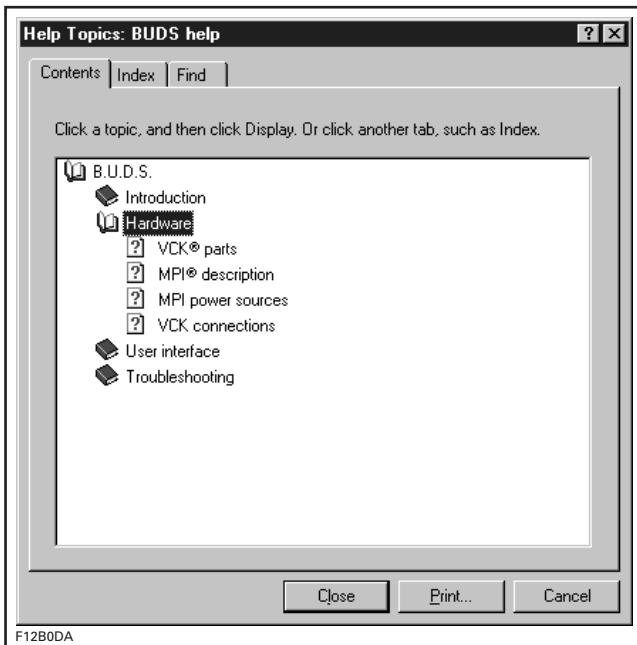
Help Topics: BUDS help

?

X

Contents

Index

Find

Click a topic, and then click Display. Or click another tab, such as Index.

B.U.D.S.

Introduction

Hardware

VCK® parts

MPI® description

MPI power sources

VCK connections

User interface

Troubleshooting

Close

Print...

Cancel

F12B0DA